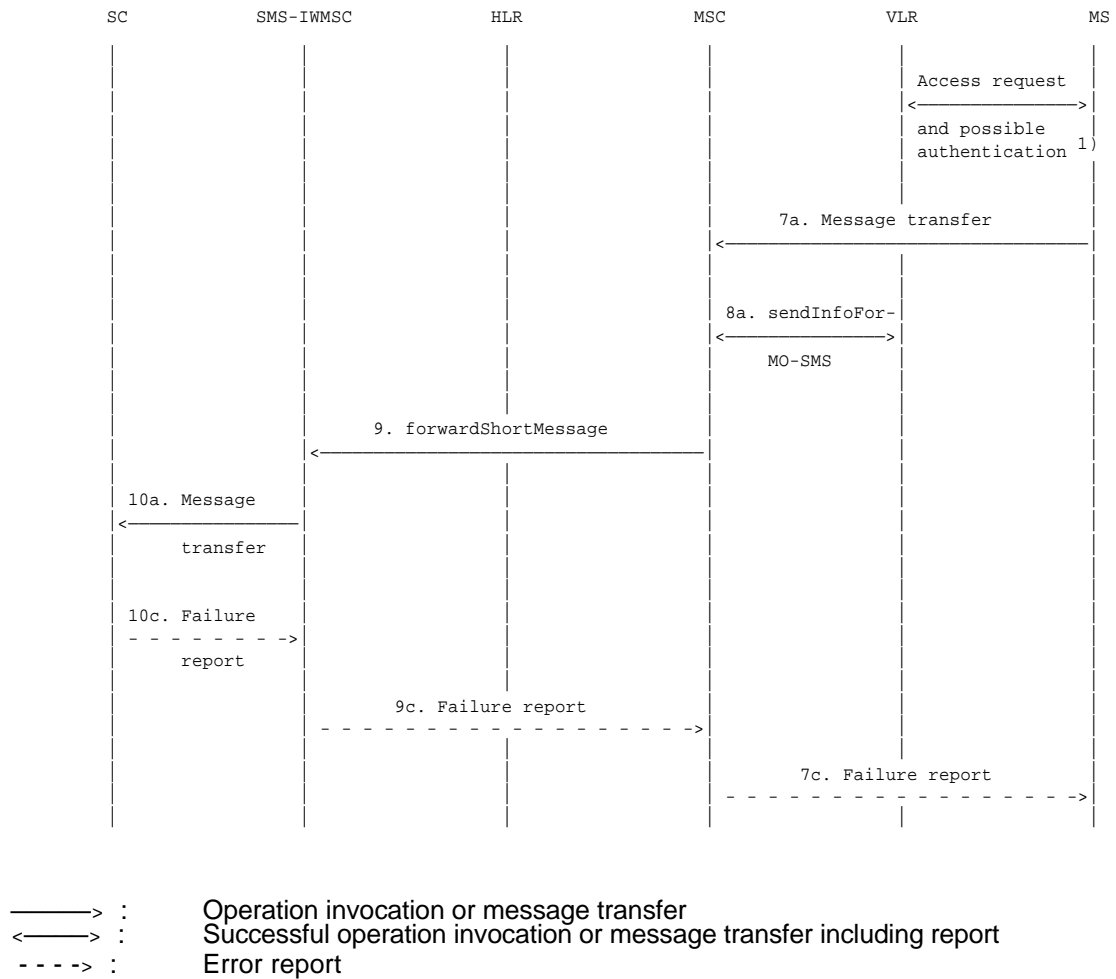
SC SMS-IWMSC HLR MSC VLR MS

Access request

and possible authentication $^{1)}$

7a. Message transfer

8a. sendInfoFor-

MO-SMS

9. forwardShortMessage

10a. Message

transfer

10c. Failure

report

9c. Failure report

7c. Failure report

——> : Operation invocation or message transfer
<——> : Successful operation invocation or message transfer including report
- - - -> : Error report